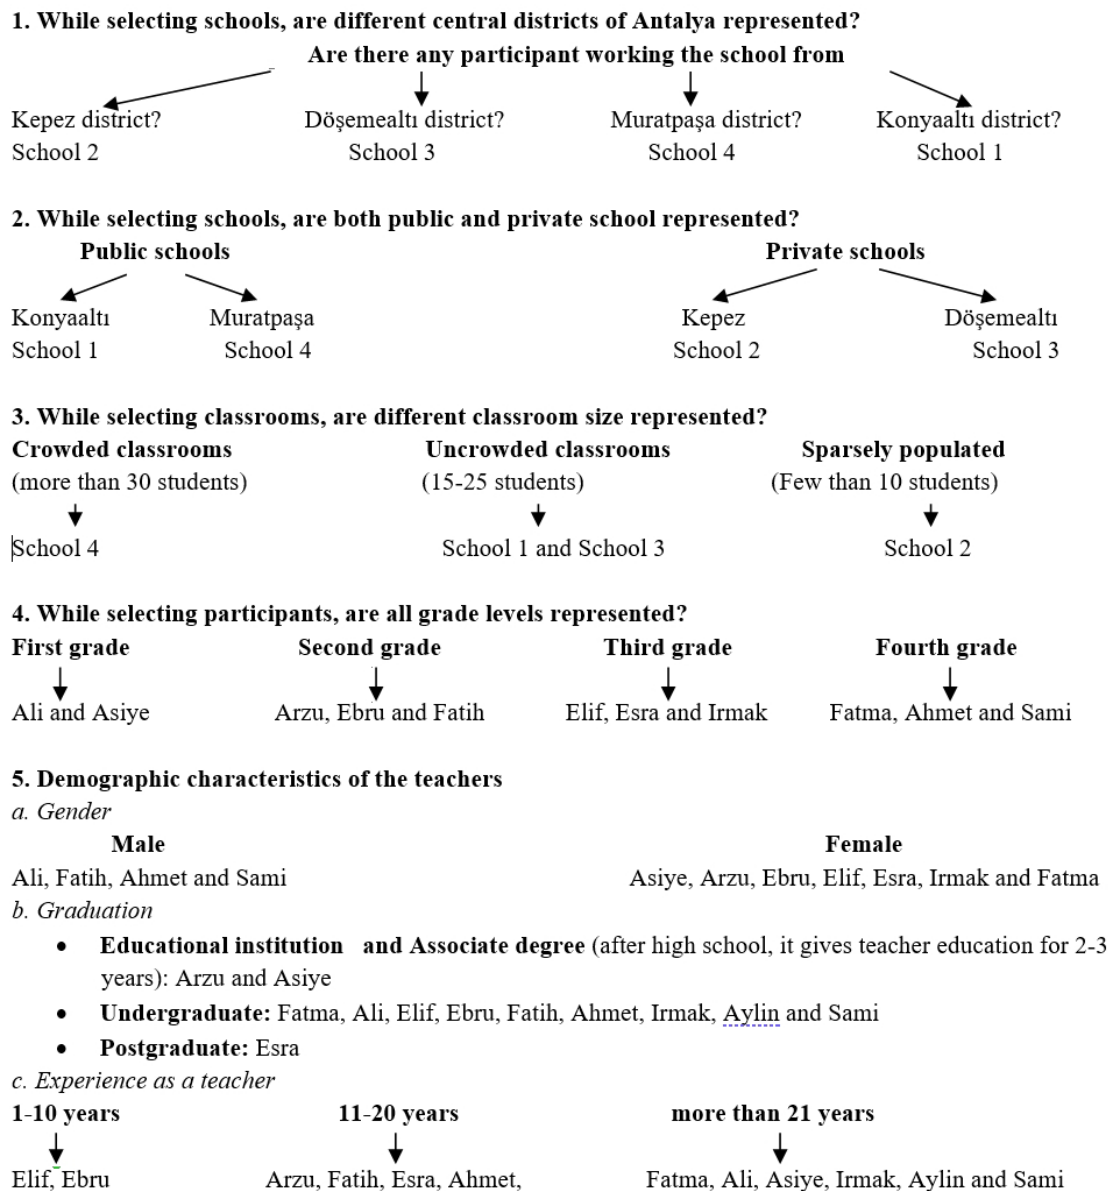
**1. While selecting schools, are different central districts of Antalya represented?**

**Are there any participant working the school from**

Kepez district?
School 2

Döşemealtı district?
School 3

Muratpaşa district?
School 4

Konyaaltı district?
School 1

**2. While selecting schools, are both public and private school represented?**

**Public schools**

Konyaaltı
School 1

Muratpaşa
School 4

**Private schools**

Kepez
School 2

Döşemealtı
School 3

**3. While selecting classrooms, are different classroom size represented?**

**Crowded classrooms**
(more than 30 students)
School 4

**Uncrowded classrooms**
(15-25 students)
School 1 and School 3

**Sparsely populated**
(Few than 10 students)
School 2

**4. While selecting participants, are all grade levels represented?**

**First grade**
Ali and Asiye

**Second grade**
Arzu, Ebru and Fatih

**Third grade**
Elif, Esra and Irmak

**Fourth grade**
Fatma, Ahmet and Sami

**5. Demographic characteristics of the teachers**

*a. Gender*

**Male**
Ali, Fatih, Ahmet and Sami

**Female**
Asiye, Arzu, Ebru, Elif, Esra, Irmak and Fatma

*b. Graduation*

- **Educational institution and Associate degree** (after high school, it gives teacher education for 2-3 years): Arzu and Asiye
- **Undergraduate:** Fatma, Ali, Elif, Ebru, Fatih, Ahmet, Irmak, Aylin and Sami
- **Postgraduate:** Esra

*c. Experience as a teacher*

**1-10 years**
Elif, Ebru

**11-20 years**
Arzu, Fatih, Esra, Ahmet,

**more than 21 years**
Fatma, Ali, Asiye, Irmak, Aylin and Sami